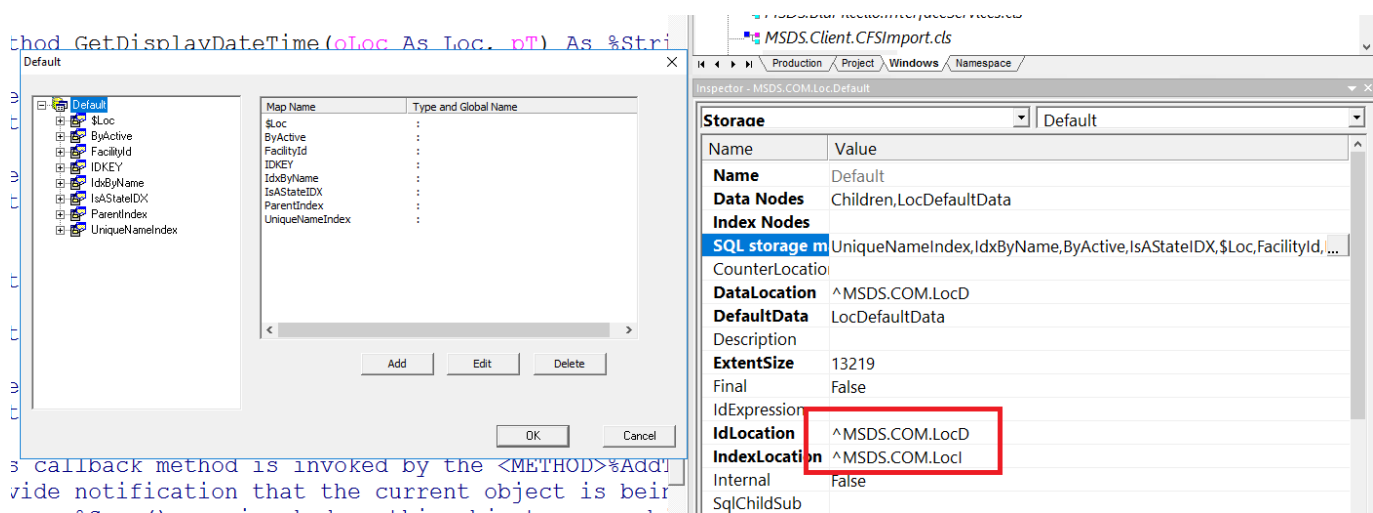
thod GetDisplayDateTime(oLoc As Loc, pT) As %Stri

Default

Default
$Loc
ByActive
FacilityId
IDKEY
IdxByName
IsAStateIDX
ParentIndex
UniqueNameIndex

| Map Name | Type and Global Name |
|---|---|
| $Loc | : |
| ByActive | : |
| FacilityId | : |
| IDKEY | : |
| IdxByName | : |
| IsAStateIDX | : |
| ParentIndex | : |
| UniqueNameIndex | : |

Add Edit Delete

OK Cancel

s callback method is invoked by the <METHOD>%AddT
vide notification that the current object is bein

MSDS.Client.CFSImport.cls

Production Project Windows Namespace

Inspector - MSDS.COM.Loc.Default

Storage Default

| Name | Value |
|---|---|
| Name | Default |
| Data Nodes | Children,LocDefaultData |
| Index Nodes | |
| SQL storage m | UniqueNameIndex,IdxByName,ByActive,IsAStateIDX,$Loc,FacilityId, ... |
| CounterLocatio | |
| DataLocation | ^MSDS.COM.LocD |
| DefaultData | LocDefaultData |
| Description | |
| ExtentSize | 13219 |
| Final | False |
| IdExpression | |
| IdLocation | ^MSDS.COM.LocD |
| IndexLocation | ^MSDS.COM.LocI |
| Internal | False |
| SqlChildSub | |